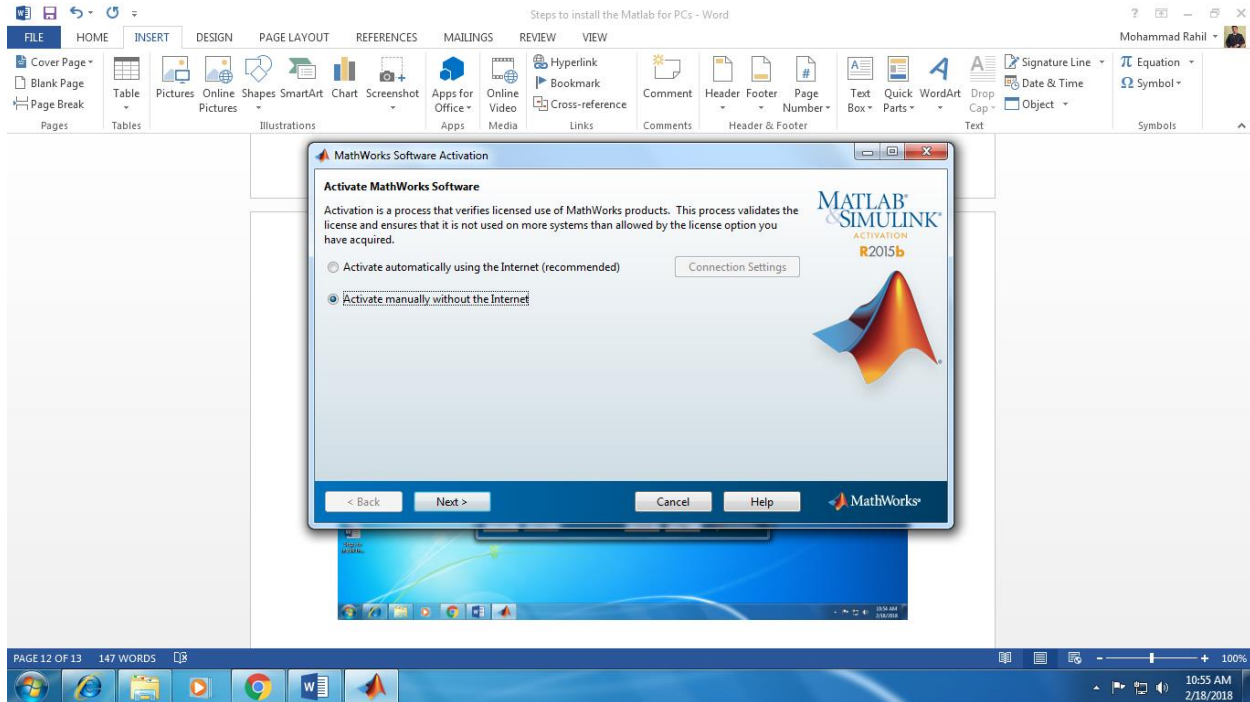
Steps to install the Matlab for PCs - Word

? — ✕

FILE HOME INSERT DESIGN PAGE LAYOUT REFERENCES MAILINGS REVIEW VIEW Mohammad Rahil

Cover Page
Blank Page
Page Break
Pages

Table
Tables

Pictures Online Pictures Shapes SmartArt Chart Screenshot
Illustrations

Apps for Office
Apps

Online Video
Media

Hyperlink
Bookmark
Cross-reference
Links

Comment
Comments

Header Footer Page Number
Header & Footer

Text Box Quick Parts WordArt Drop Cap
Signature Line
Date & Time
Object
Text

π Equation
Ω Symbol
Symbols

MathWorks Software Activation

Activate MathWorks Software

Activation is a process that verifies licensed use of MathWorks products. This process validates the license and ensures that it is not used on more systems than allowed by the license option you have acquired.

Activate automatically using the Internet (recommended)

Connection Settings

Activate manually without the Internet

MATLAB® & SIMULINK®
ACTIVATION
R2015b

< Back Next > Cancel Help

MathWorks®

PAGE 12 OF 13 147 WORDS

100%

10:55 AM
2/18/2018